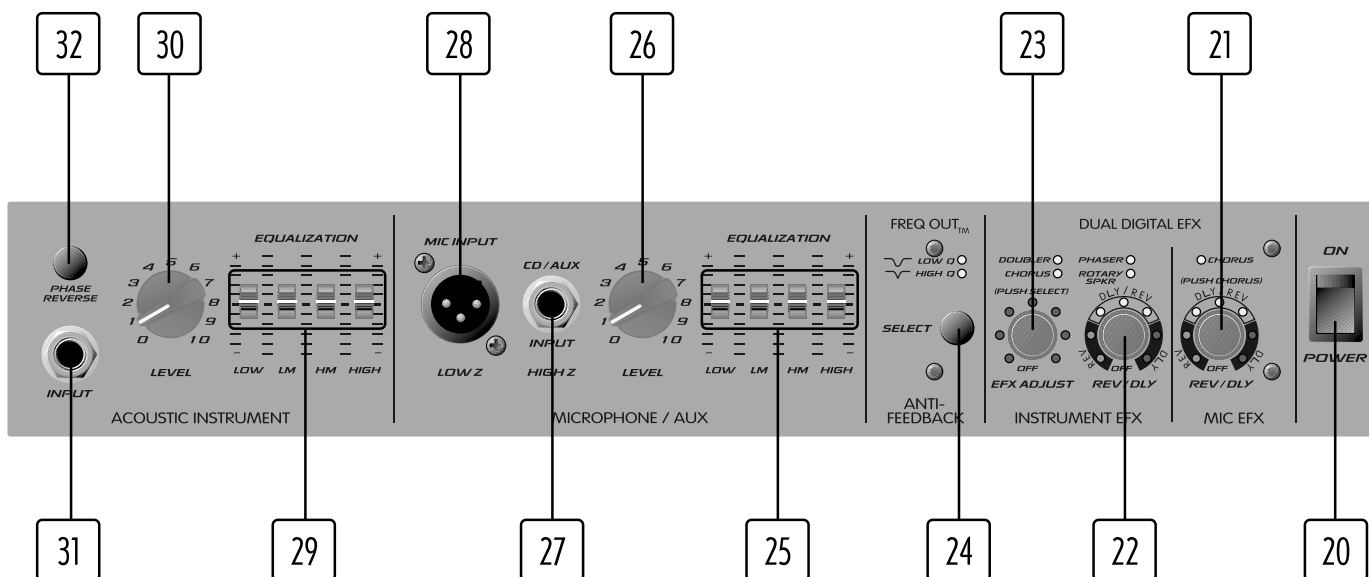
32 30 28 26 23 21

PHASE REVERSE

INPUT

4 5 6
3 7
2 8
1 9
0 10
LEVEL

EQUALIZATION
+ +
– –
LOW LM HM HIGH

ACOUSTIC INSTRUMENT

MIC INPUT

LOW Z

CD / AUX
INPUT
HIGH Z

4 5 6
3 7
2 8
1 9
0 10
LEVEL

EQUALIZATION
+ +
– –
LOW LM HM HIGH

MICROPHONE / AUX

FREQ OUT$_{TM}$
LOW Q
HIGH Q

SELECT

ANTI-FEEDBACK

DUAL DIGITAL EFX

DOUBLER
CHORUS
(PUSH SELECT)
OFF
EFX ADJUST

PHASER
ROTARY SPKR
DLY / REV
REV OFF DLY
REV / DLY

INSTRUMENT EFX

CHORUS
(PUSH CHORUS)
DLY / REV
REV OFF DLY
REV / DLY

MIC EFX

ON
POWER

31 29 27 25 24 22 20